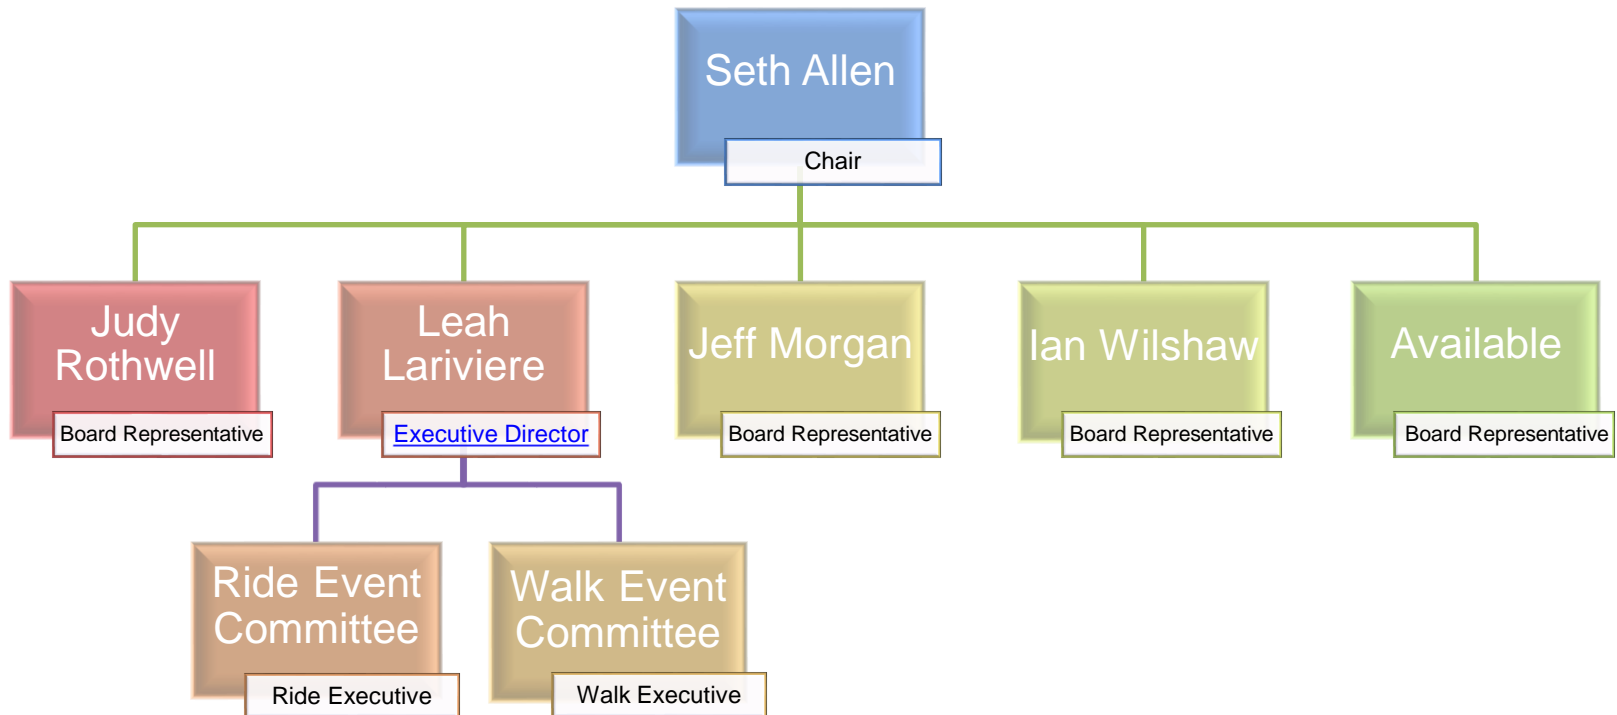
Seth Allen
Chair

Judy Rothwell
Board Representative

Leah Lariviere
Executive Director

Jeff Morgan
Board Representative

Ian Wilshaw
Board Representative

Available
Board Representative

Ride Event Committee
Ride Executive

Walk Event Committee
Walk Executive